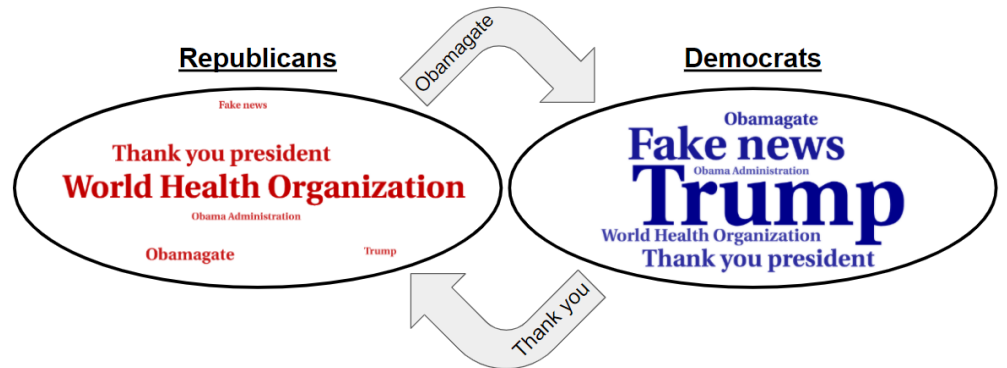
Republicans

Fake news

Thank you president

World Health Organization

Obama Administration

Obamagate

Trump

Obamagate

Democrats

Obamagate

Fake news

Obama Administration

Trump

World Health Organization

Thank you president

Thank you